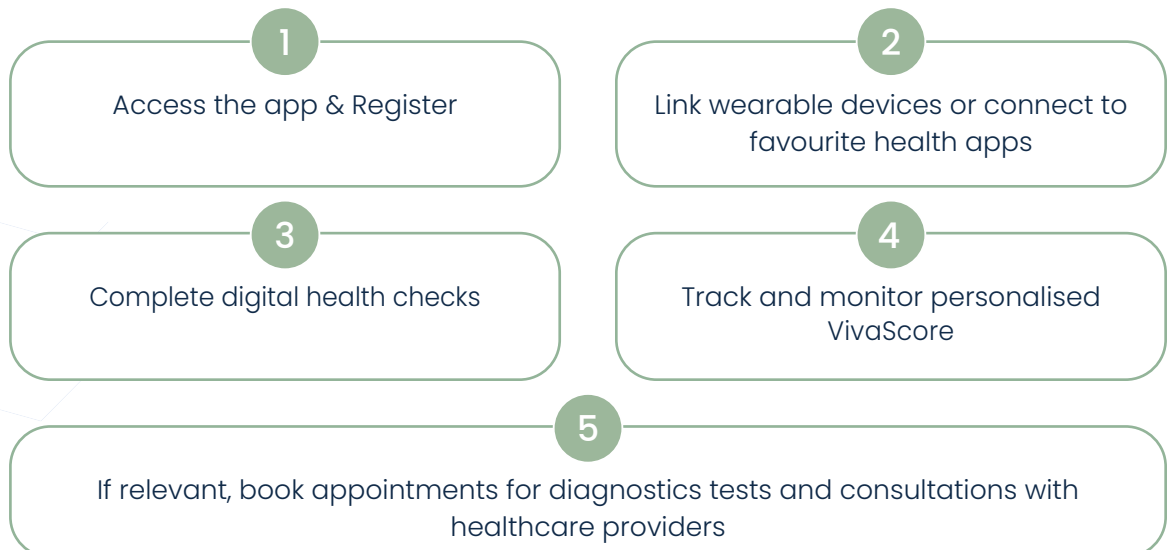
1
Access the app & Register

2
Link wearable devices or connect to favourite health apps

3
Complete digital health checks

4
Track and monitor personalised VivaScore

5
If relevant, book appointments for diagnostics tests and consultations with healthcare providers